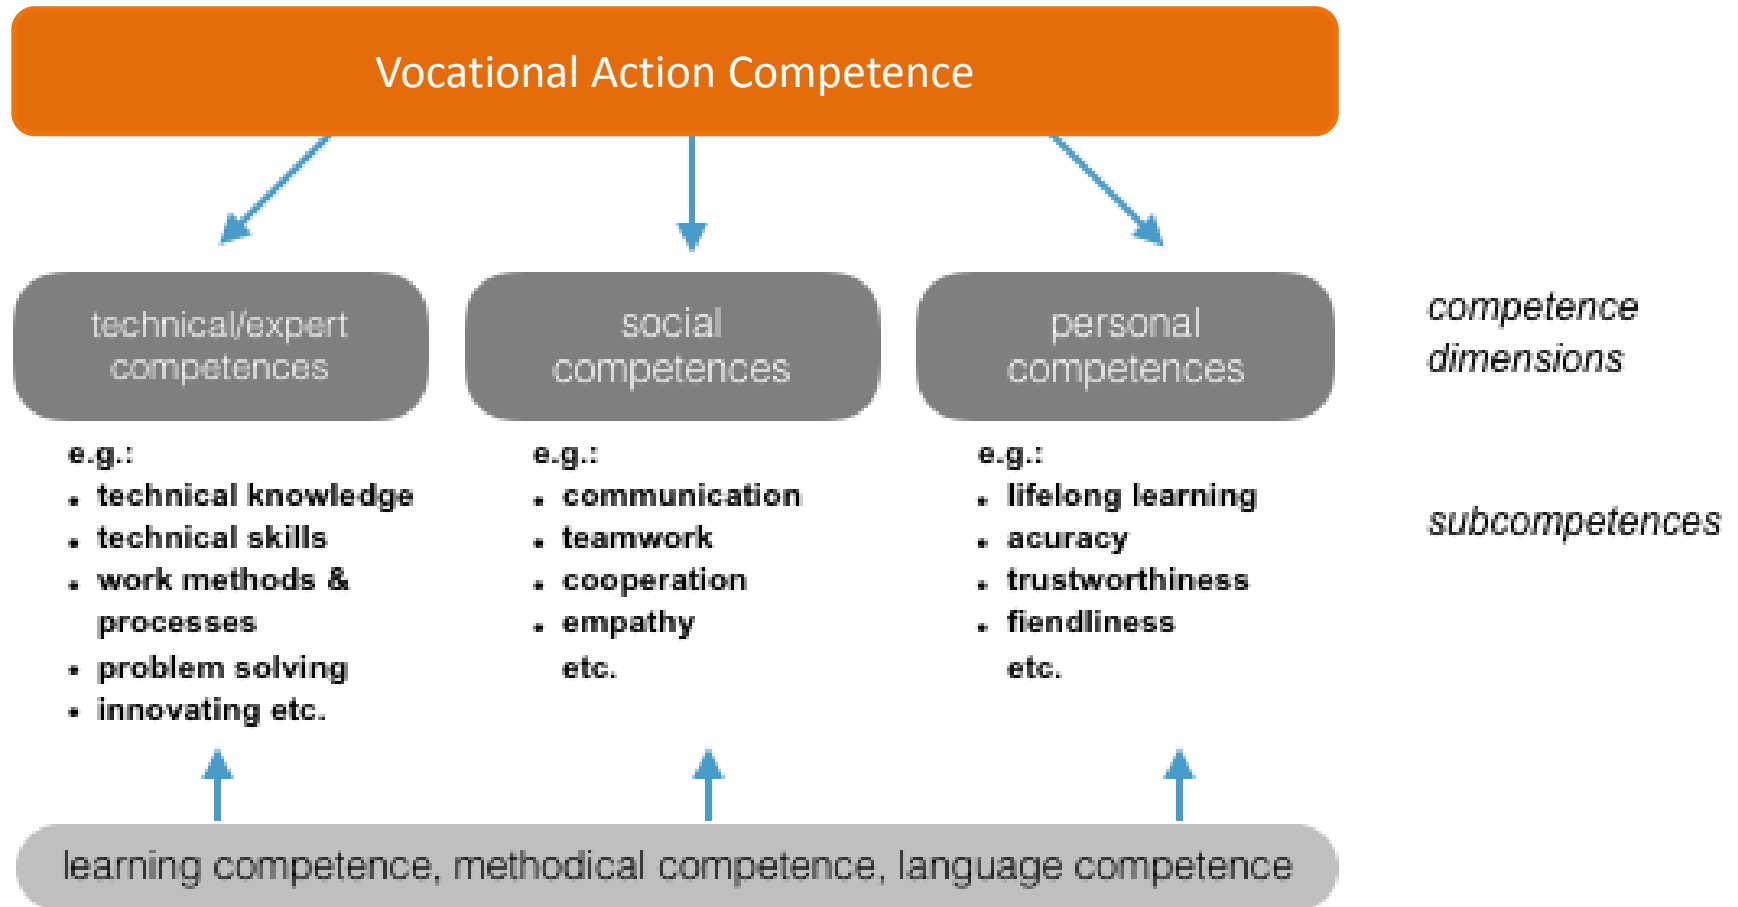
Vocational Action Competence

technical/expert competences

social competences

personal competences

competence dimensions

e.g.:
- technical knowledge
- technical skills
- work methods & processes
- problem solving
- innovating etc.

e.g.:
- communication
- teamwork
- cooperation
- empathy
etc.

e.g.:
- lifelong learning
- acuracy
- trustworthiness
- fiendliness
etc.

subcompetences

learning competence, methodical competence, language competence